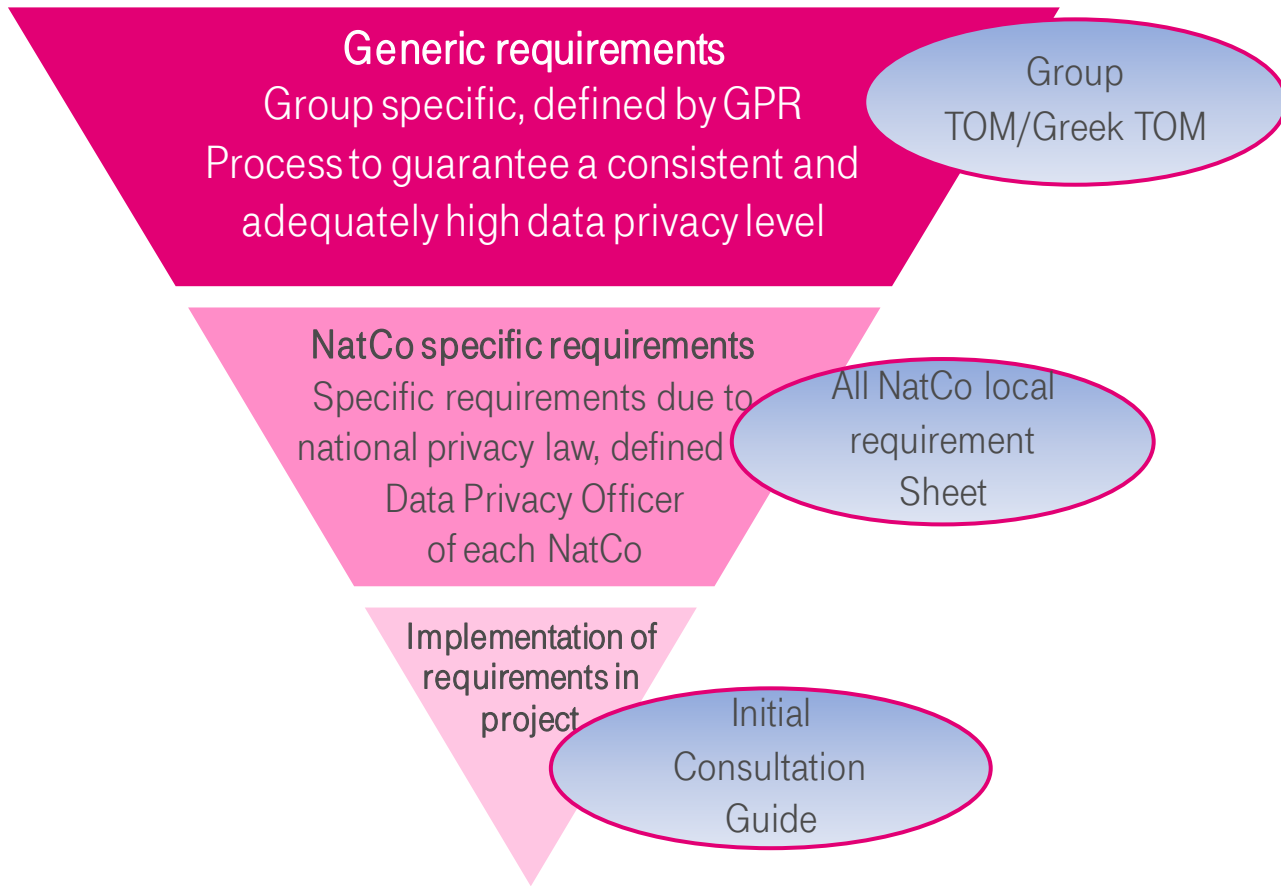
Generic requirements
Group specific, defined by GPR
Process to guarantee a consistent and adequately high data privacy level

Group TOM/Greek TOM

NatCo specific requirements
Specific requirements due to national privacy law, defined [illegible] Data Privacy Officer of each NatCo

All NatCo local requirement Sheet

Implementation of requirements in project

Initial Consultation Guide